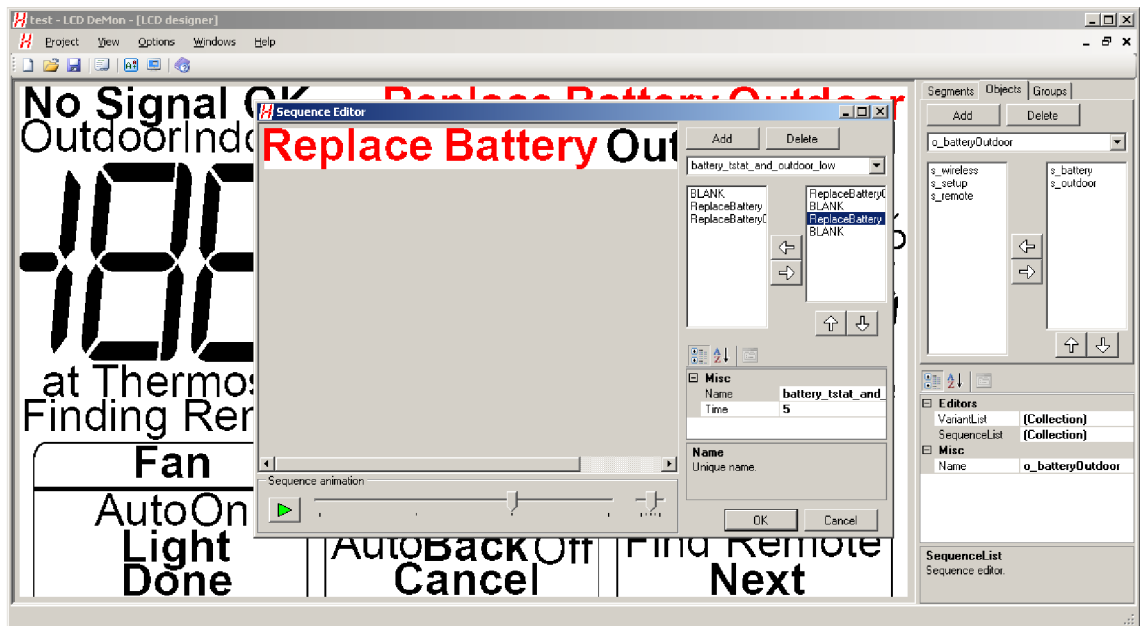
test - LCD DeMon - [LCD designer]
Project View Options Windows Help

No Signal OK
OutdoorIndo
at Thermos
Finding Rem
Fan
AutoOn
Light
Done
AutoBackOff
Cancel
Find Remote
Next

Sequence Editor
Replace Battery Out
Add Delete
battery_tstat_and_outdoor_low
BLANK
ReplaceBattery
ReplaceBattery
ReplaceBattery
BLANK
ReplaceBattery
BLANK
Misc
Name battery_tstat_and_
Time 5
Name
Unique name.
Sequence animation
OK Cancel

Segments Objects Groups
Add Delete
o_batteryOutdoor
s_wireless
s_setup
s_remote
s_battery
s_outdoor
Editors
VariantList (Collection)
SequenceList (Collection)
Misc
Name o_batteryOutdoor
SequenceList
Sequence editor.